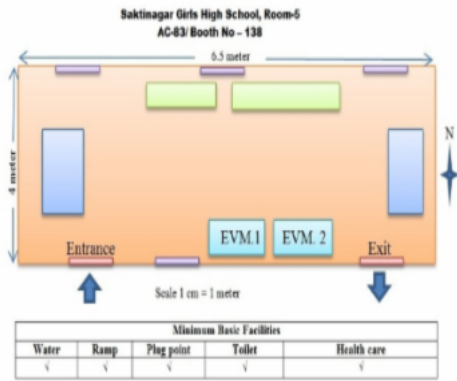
Saktinagar Girls High School, Room-5
AC-83/ Booth No – 138

6.5 meter

4 meter

N

EVM.1

EVM. 2

Entrance

Exit

Scale 1 cm = 1 meter

| Minimum Basic Facilities | | | | |
|---|---|---|---|---|
| Water | Ramp | Plug point | Toilet | Health care |
| √ | √ | √ | √ | √ |